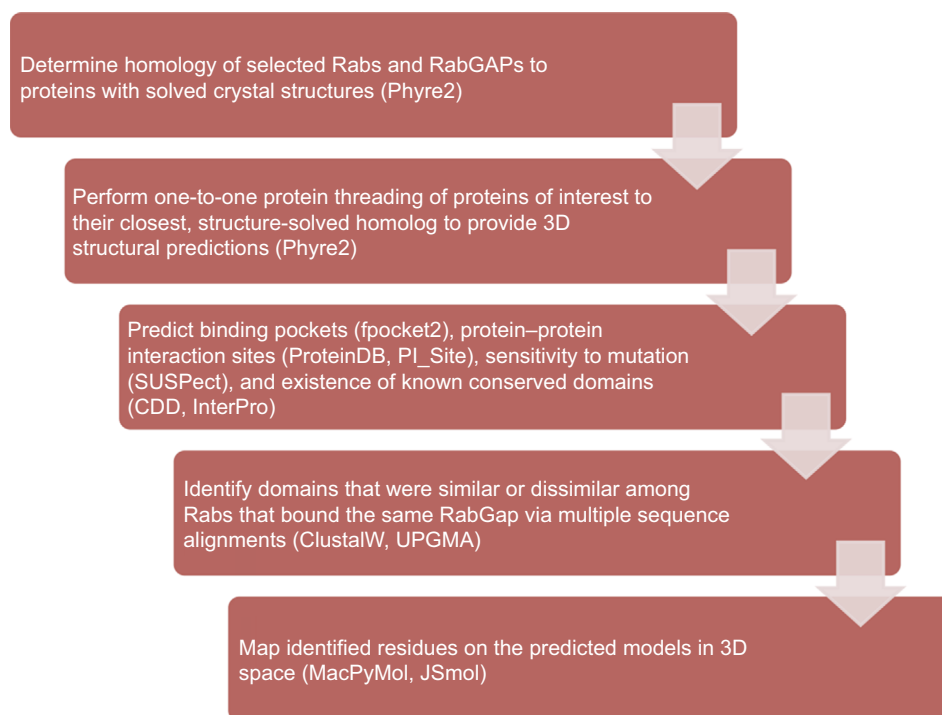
Determine homology of selected Rabs and RabGAPs to proteins with solved crystal structures (Phyre2)

Perform one-to-one protein threading of proteins of interest to their closest, structure-solved homolog to provide 3D structural predictions (Phyre2)

Predict binding pockets (fpocket2), protein–protein interaction sites (ProteinDB, PI_Site), sensitivity to mutation (SUSPect), and existence of known conserved domains (CDD, InterPro)

Identify domains that were similar or dissimilar among Rabs that bound the same RabGap via multiple sequence alignments (ClustalW, UPGMA)

Map identified residues on the predicted models in 3D space (MacPyMol, JSmol)